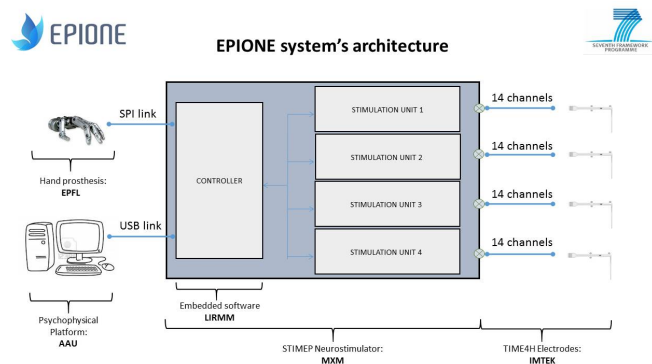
EPIONE

EPIONE system's architecture

SEVENTH FRAMEWORK PROGRAMME

SPI link

USB link

CONTROLLER

STIMULATION UNIT 1

STIMULATION UNIT 2

STIMULATION UNIT 3

STIMULATION UNIT 4

14 channels

14 channels

14 channels

14 channels

Hand prosthesis:
EPFL

Psychophysical Platform:
AAU

Embedded software
LIRMM

STIMEP Neurostimulator:
MXM

TIME4H Electrodes:
IMTEK